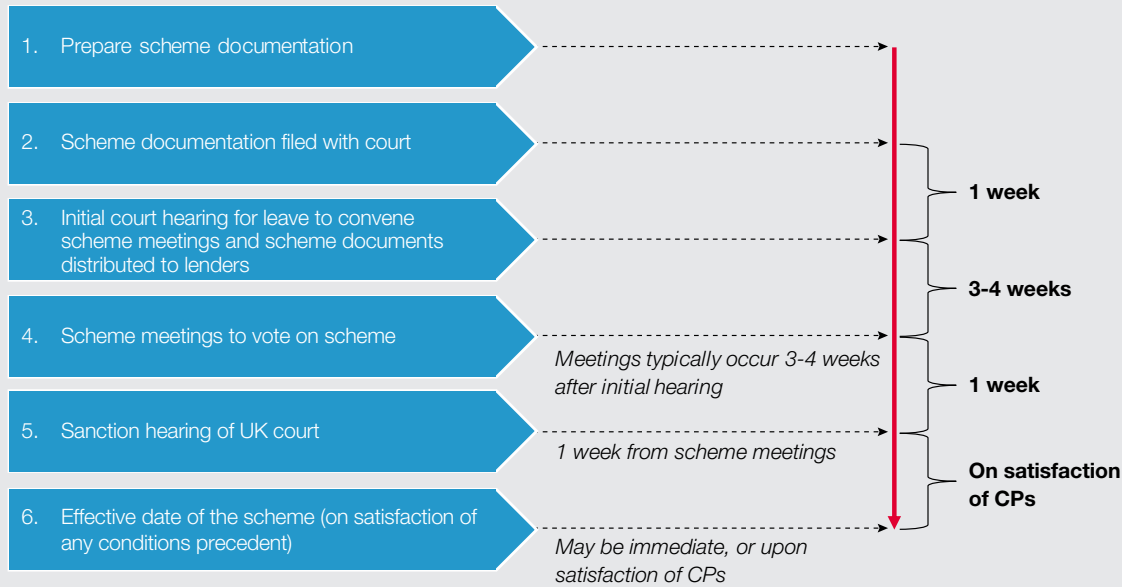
1. Prepare scheme documentation

2. Scheme documentation filed with court

3. Initial court hearing for leave to convene scheme meetings and scheme documents distributed to lenders

4. Scheme meetings to vote on scheme

*Meetings typically occur 3-4 weeks after initial hearing*

5. Sanction hearing of UK court

*1 week from scheme meetings*

6. Effective date of the scheme (on satisfaction of any conditions precedent)

*May be immediate, or upon satisfaction of CPs*

**1 week**

**3-4 weeks**

**1 week**

**On satisfaction of CPs**